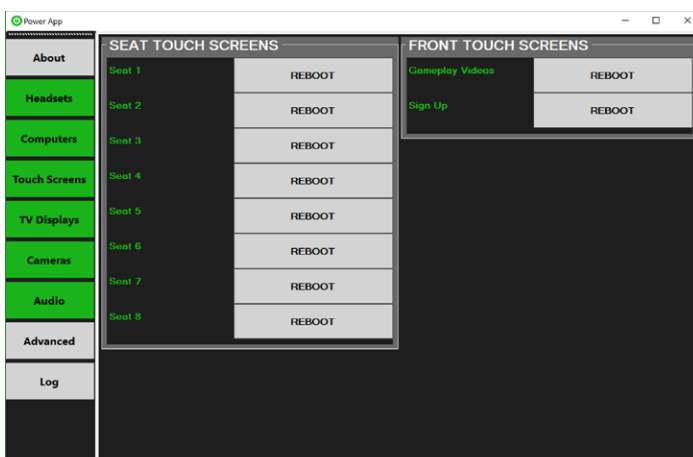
Power App

About
Headsets
Computers
Touch Screens
TV Displays
Cameras
Audio
Advanced
Log

SEAT TOUCH SCREENS

| | |
|---|---|
| Seat 1 | REBOOT |
| Seat 2 | REBOOT |
| Seat 3 | REBOOT |
| Seat 4 | REBOOT |
| Seat 5 | REBOOT |
| Seat 6 | REBOOT |
| Seat 7 | REBOOT |
| Seat 8 | REBOOT |

FRONT TOUCH SCREENS

| | |
|---|---|
| Gameplay Videos | REBOOT |
| Sign Up | REBOOT |